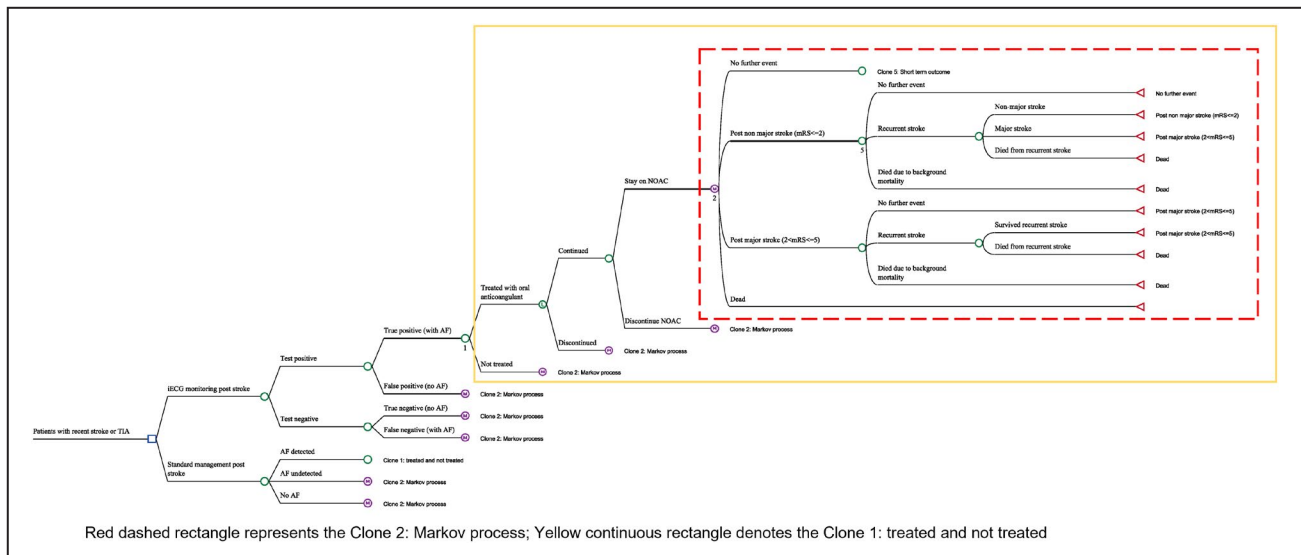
No further event

Clone 5: Short term outcome

No further event

No further event

Non-major stroke

Post non major stroke (mRS<=2)

Post non major stroke (mRS<=2)

Recurrent stroke

Major stroke

Post major stroke (2<mRS<=5)

5

Died from recurrent stroke

Dead

Died due to background mortality

Stay on NOAC

Dead

2

No further event

Post major stroke (2<mRS<=5)

Survived recurrent stroke

Continued

Recurrent stroke

Post major stroke (2<mRS<=5)

Post major stroke (2<mRS<=5)

Died from recurrent stroke

Dead

Died due to background mortality

Dead

Treated with oral anticoangulant

Dead

Discontinue NOAC

Clone 2: Markov process

True positive (with AF)

Discontinued

Clone 2: Markov process

1

Test positive

Not treated

Clone 2: Markov process

iECG monitoring post stroke

False positive (no AF)

Clone 2: Markov process

Test negative

True negative (no AF)

Clone 2: Markov process

False negative (with AF)

Clone 2: Markov process

Patients with recent stroke or TIA

AF detected

Clone 1: treated and not treated

Standard management post stroke

AF undetected

Clone 2: Markov process

No AF

Clone 2: Markov process

Red dashed rectangle represents the Clone 2: Markov process; Yellow continuous rectangle denotes the Clone 1: treated and not treated